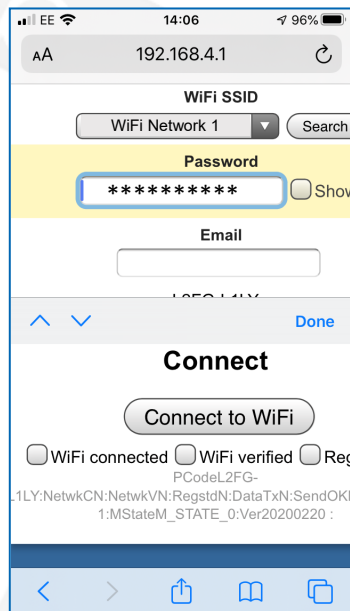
EE 14:06 96%

AA 192.168.4.1

WiFi SSID

WiFi Network 1

Search

Password

**********

Show

Email

Done

Connect

Connect to WiFi

WiFi connected WiFi verified Reg

PCodeL2FG-

1LY:NetwkCN:NetwkVN:RegstdN:DataTxN:SendOK

1:MStateM_STATE_0:Ver20200220 :